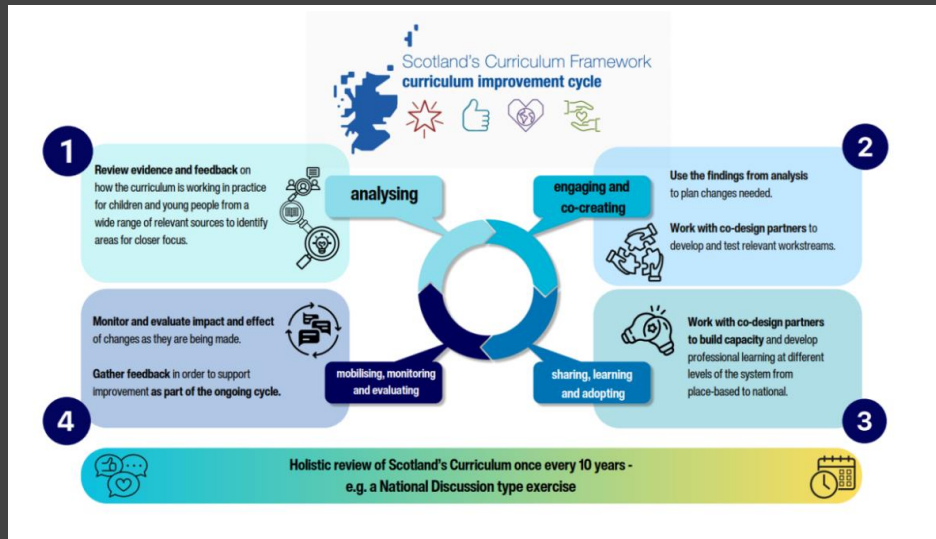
Scotland's Curriculum Framework
curriculum improvement cycle

1

Review evidence and feedback on how the curriculum is working in practice for children and young people from a wide range of relevant sources to identify areas for closer focus.

analysing

engaging and co-creating

2

Use the findings from analysis to plan changes needed.

Work with co-design partners to develop and test relevant workstreams.

Monitor and evaluate impact and effect of changes as they are being made.

Gather feedback in order to support improvement as part of the ongoing cycle.

mobilising, monitoring and evaluating

sharing, learning and adopting

Work with co-design partners to build capacity and develop professional learning at different levels of the system from place-based to national.

4

3

Holistic review of Scotland's Curriculum once every 10 years - e.g. a National Discussion type exercise